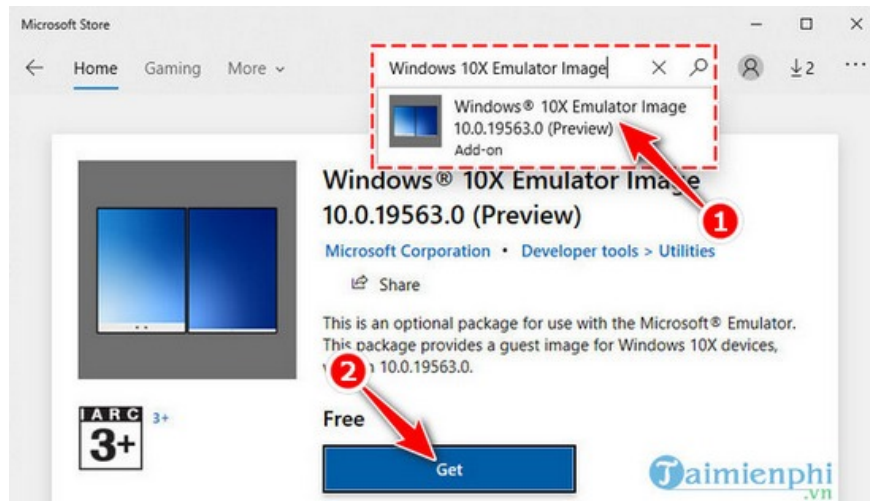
Microsoft Store

Home Gaming More

Windows 10X Emulator Image

Windows® 10X Emulator Image
10.0.19563.0 (Preview)
Add-on

Windows® 10X Emulator Image
10.0.19563.0 (Preview)

1

Microsoft Corporation • Developer tools > Utilities

Share

This is an optional package for use with the Microsoft® Emulator. This package provides a guest image for Windows 10X devices, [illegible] 10.0.19563.0.

2

IARC 3+
3+

Free

Get

Taimienphi
.vn